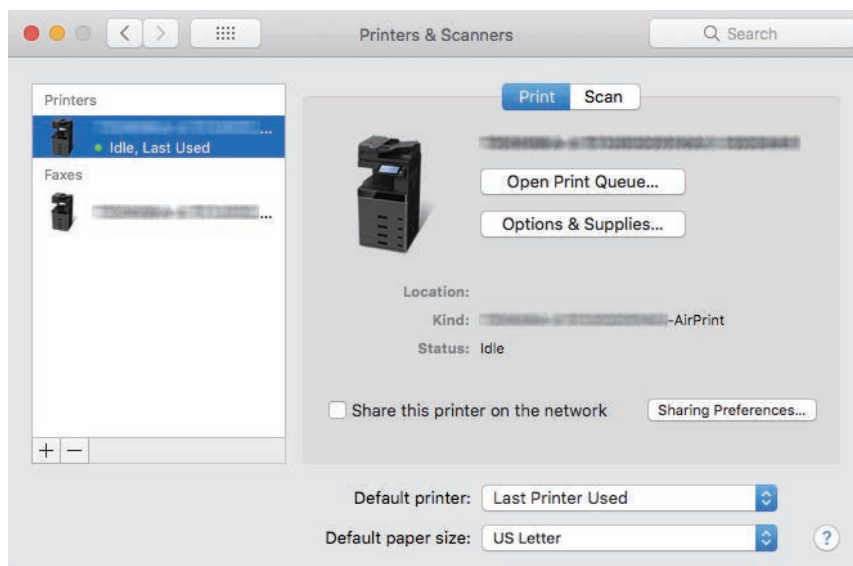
Printers & Scanners

Search

Printers

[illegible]...

Idle, Last Used

Faxes

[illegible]...

+ −

Print Scan

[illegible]

Open Print Queue...

Options & Supplies...

Location:

Kind: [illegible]-AirPrint

Status: Idle

Share this printer on the network

Sharing Preferences...

Default printer: Last Printer Used

Default paper size: US Letter

?